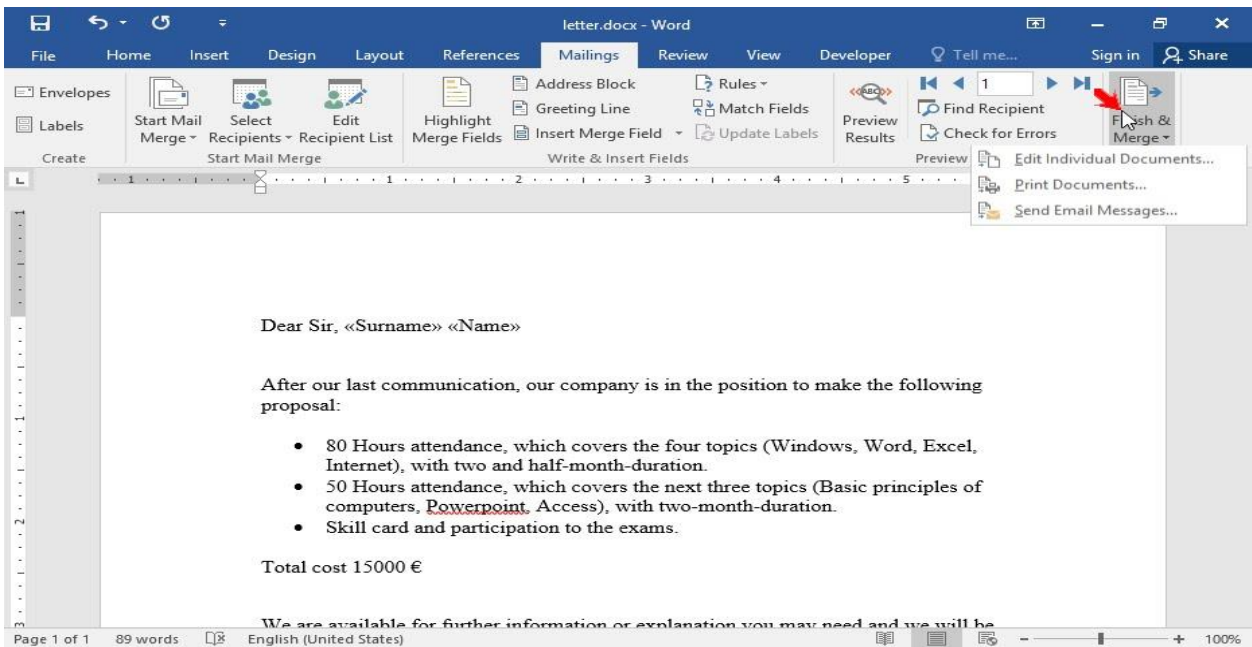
letter.docx - Word

File Home Insert Design Layout References Mailings Review View Developer Tell me... Sign in Share

Envelopes
Labels
Create

Start Mail Merge
Select Recipients
Edit Recipient List
Start Mail Merge

Highlight Merge Fields
Address Block
Greeting Line
Insert Merge Field
Rules
Match Fields
Update Labels
Write & Insert Fields

Preview Results
1
Find Recipient
Check for Errors
Preview

Finish & Merge

Edit Individual Documents...
Print Documents...
Send Email Messages...

Dear Sir, «Surname» «Name»

After our last communication, our company is in the position to make the following proposal:

- 80 Hours attendance, which covers the four topics (Windows, Word, Excel, Internet), with two and half-month-duration.
- 50 Hours attendance, which covers the next three topics (Basic principles of computers, Powerpoint, Access), with two-month-duration.
- Skill card and participation to the exams.

Total cost 15000 €

We are available for further information or explanation you may need and we will be

Page 1 of 1 89 words English (United States) 100%